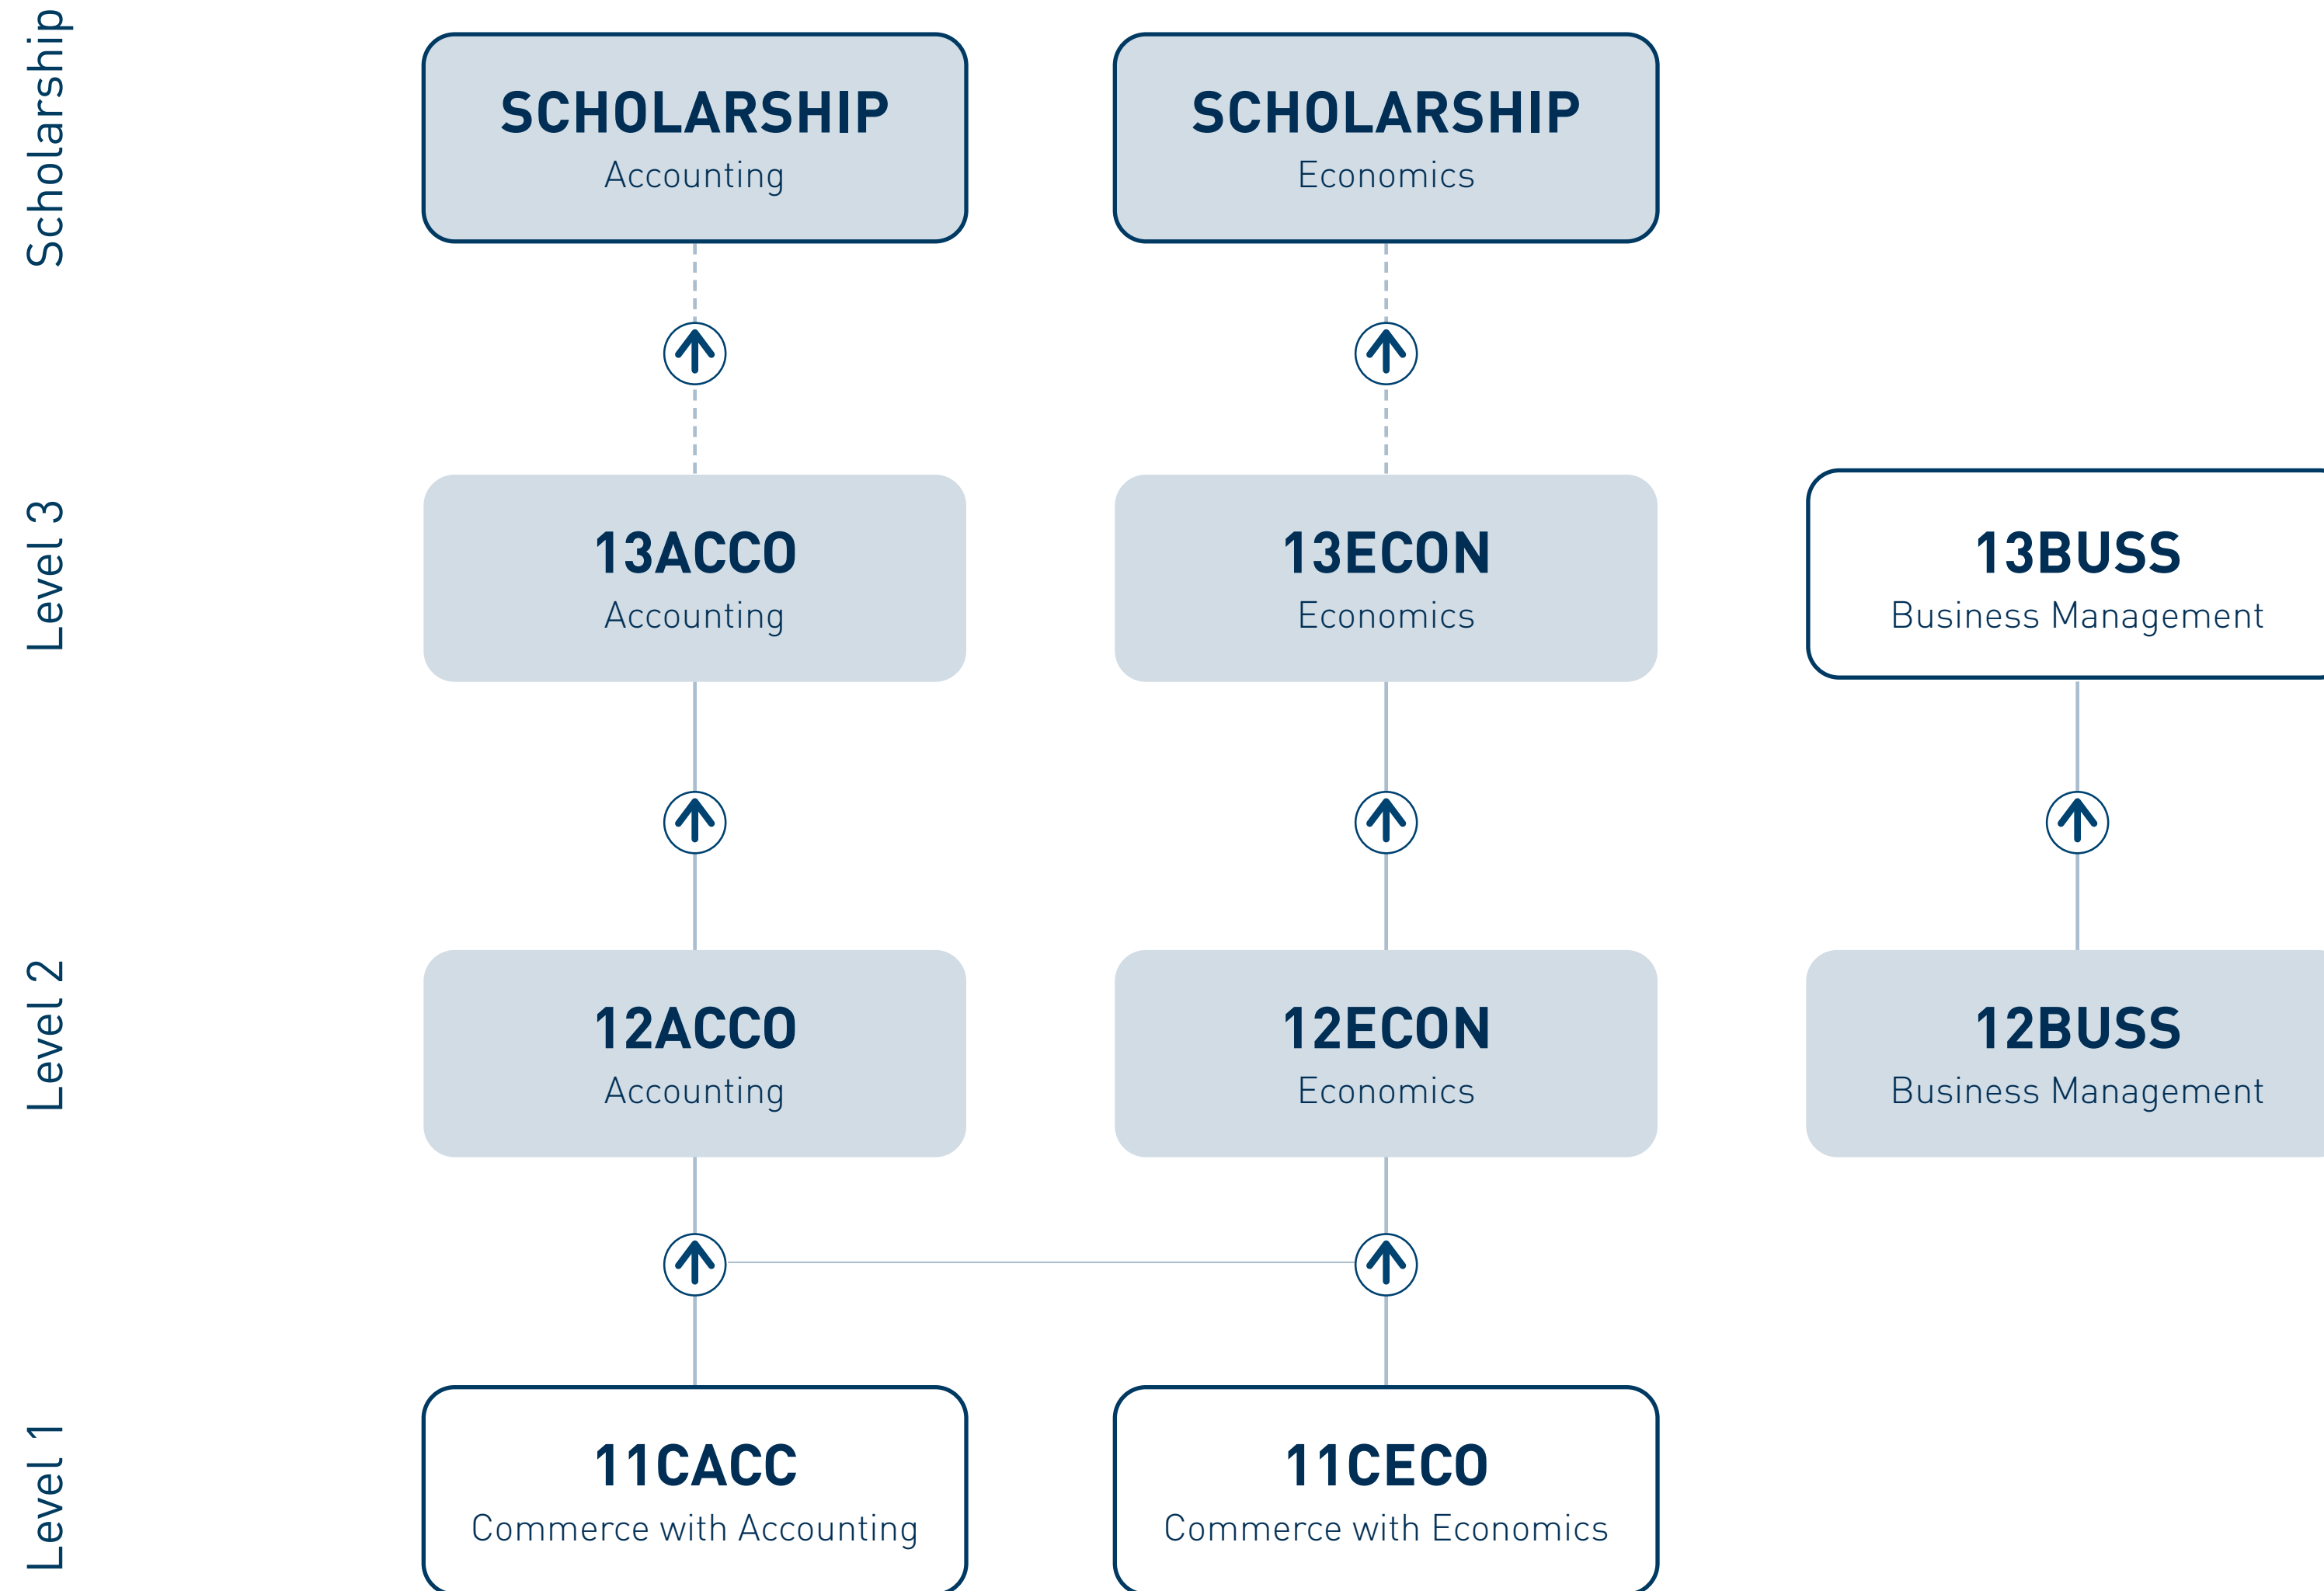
Scholarship

SCHOLARSHIP
Accounting

SCHOLARSHIP
Economics

Level 3

13ACCO
Accounting

13ECON
Economics

13BUSS
Business Management

Level 2

12ACCO
Accounting

12ECON
Economics

12BUSS
Business Management

Level 1

11CACC
Commerce with Accounting

11CECO
Commerce with Economics